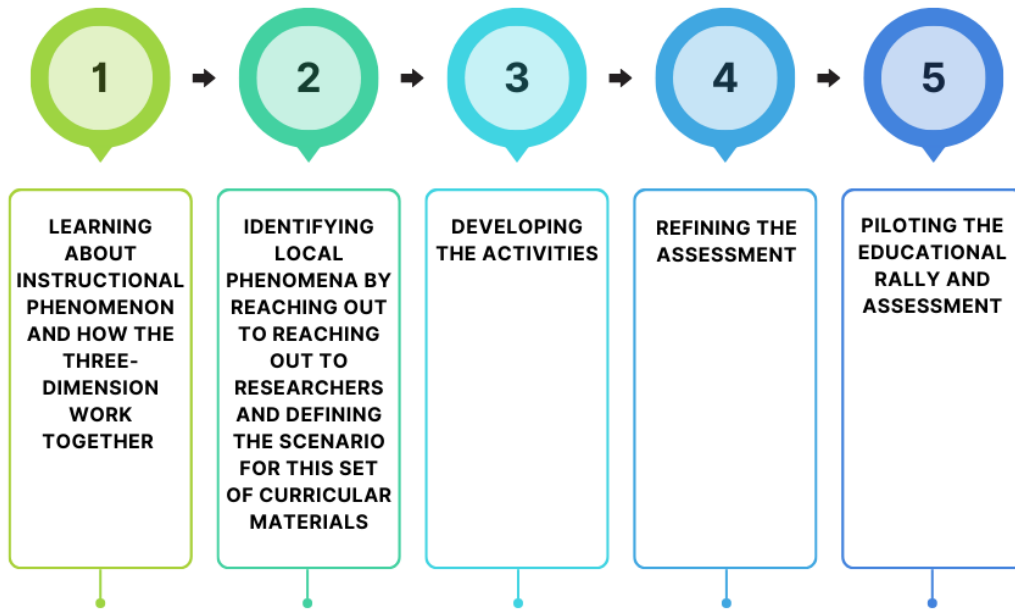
1

LEARNING ABOUT INSTRUCTIONAL PHENOMENON AND HOW THE THREE-DIMENSION WORK TOGETHER

2

IDENTIFYING LOCAL PHENOMENA BY REACHING OUT TO REACHING OUT TO RESEARCHERS AND DEFINING THE SCENARIO FOR THIS SET OF CURRICULAR MATERIALS

3

DEVELOPING THE ACTIVITIES

4

REFINING THE ASSESSMENT

5

PILOTING THE EDUCATIONAL RALLY AND ASSESSMENT